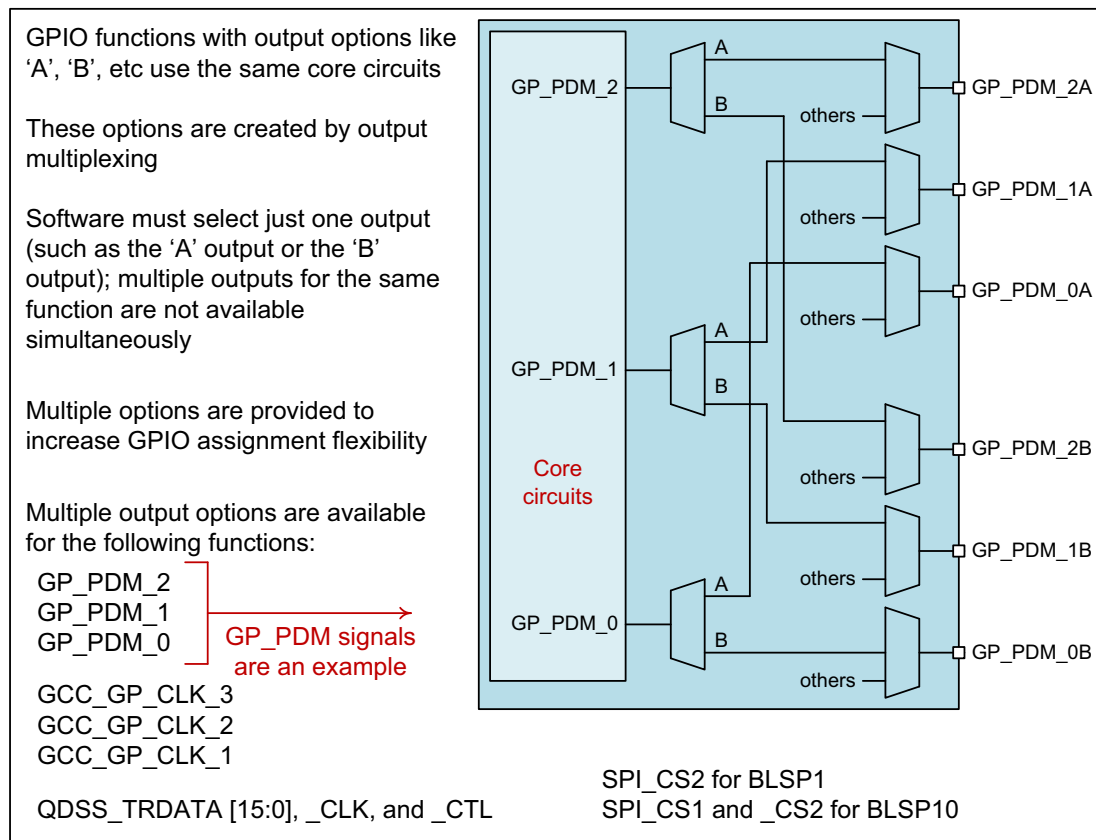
GPIO functions with output options like ‘A’, ‘B’, etc use the same core circuits

These options are created by output multiplexing

Software must select just one output (such as the ‘A’ output or the ‘B’ output); multiple outputs for the same function are not available simultaneously

Multiple options are provided to increase GPIO assignment flexibility

Multiple output options are available for the following functions:

GP_PDM_2
GP_PDM_1
GP_PDM_0

GP_PDM signals are an example

GCC_GP_CLK_3
GCC_GP_CLK_2
GCC_GP_CLK_1

QDSS_TRDATA [15:0], _CLK, and _CTL

SPI_CS2 for BLSP1
SPI_CS1 and _CS2 for BLSP10

GP_PDM_2
A
B
others
GP_PDM_2A
others
GP_PDM_1A
others
GP_PDM_0A
GP_PDM_1
A
B
Core circuits
others
GP_PDM_2B
others
GP_PDM_1B
GP_PDM_0
A
B
GP_PDM_0B
others